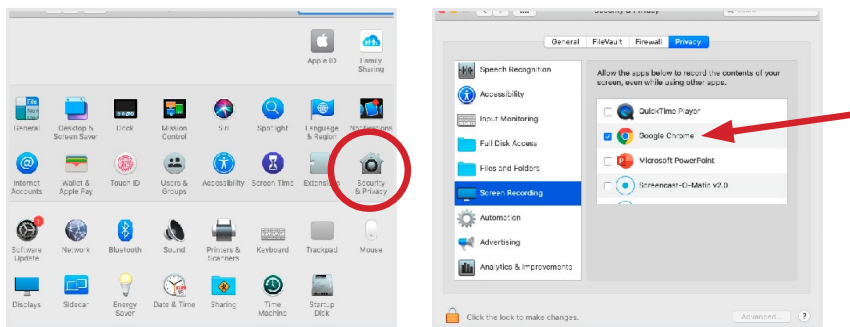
Apple ID

Family Sharing

General

Desktop & Screen Saver

Dock

Mission Control

Siri

Spotlight

Language & Region

Notifications

Internet Accounts

Wallet & Apple Pay

Touch ID

Users & Groups

Accessibility

Screen Time

Extensions

Security & Privacy

Software Update

Network

Bluetooth

Sound

Printers & Scanners

Keyboard

Trackpad

Mouse

Displays

Sidecar

Energy Saver

Date & Time

Sharing

Time Machine

Startup Disk

Security & Privacy

General

FileVault

Firewall

Privacy

Speech Recognition

Accessibility

Input Monitoring

Full Disk Access

Files and Folders

Screen Recording

Automation

Advertising

Analytics & Improvements

Allow the apps below to record the contents of your screen, even while using other apps.

QuickTime Player

Google Chrome

Microsoft PowerPoint

Screencast-O-Matic v2.0

Click the lock to make changes.

Advanced...

?